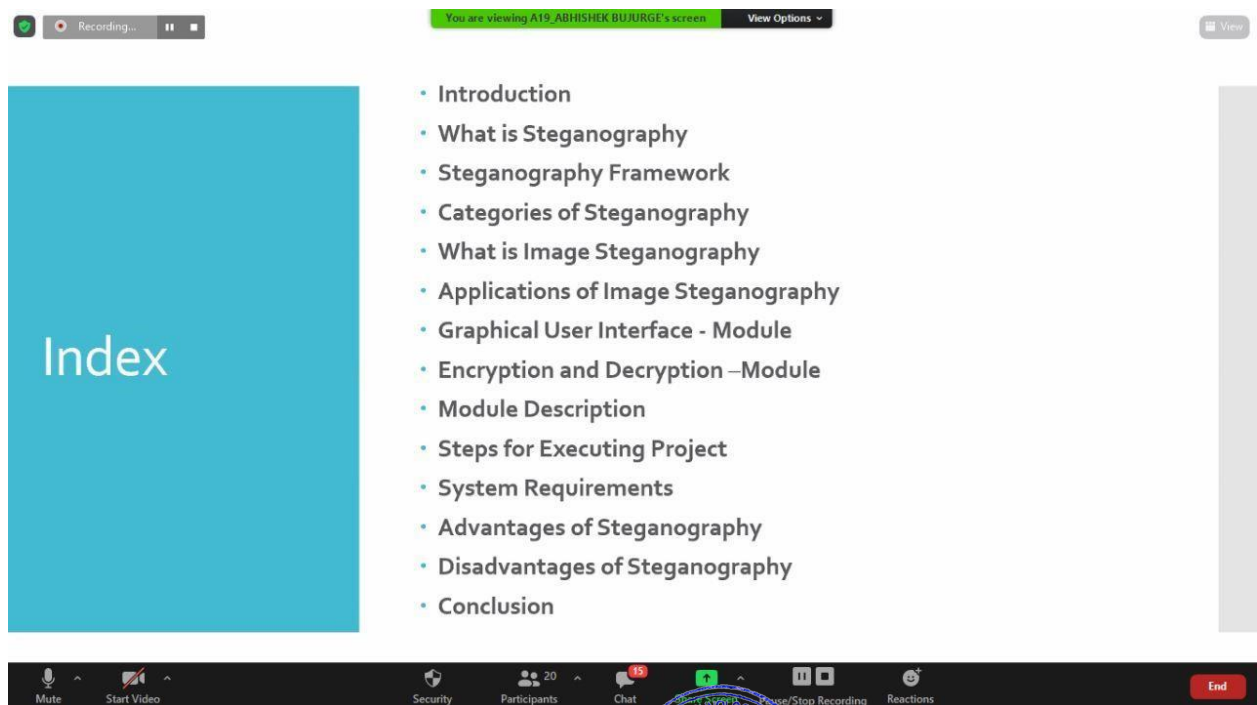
Recording...

You are viewing A19_ABHISHEK BUJURGE's screen

View Options

View

Index

- Introduction
- What is Steganography
- Steganography Framework
- Categories of Steganography
- What is Image Steganography
- Applications of Image Steganography
- Graphical User Interface - Module
- Encryption and Decryption –Module
- Module Description
- Steps for Executing Project
- System Requirements
- Advantages of Steganography
- Disadvantages of Steganography
- Conclusion

Mute

Start Video

Security

20

Participants

15

Chat

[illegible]

Pause/Stop Recording

Reactions

End